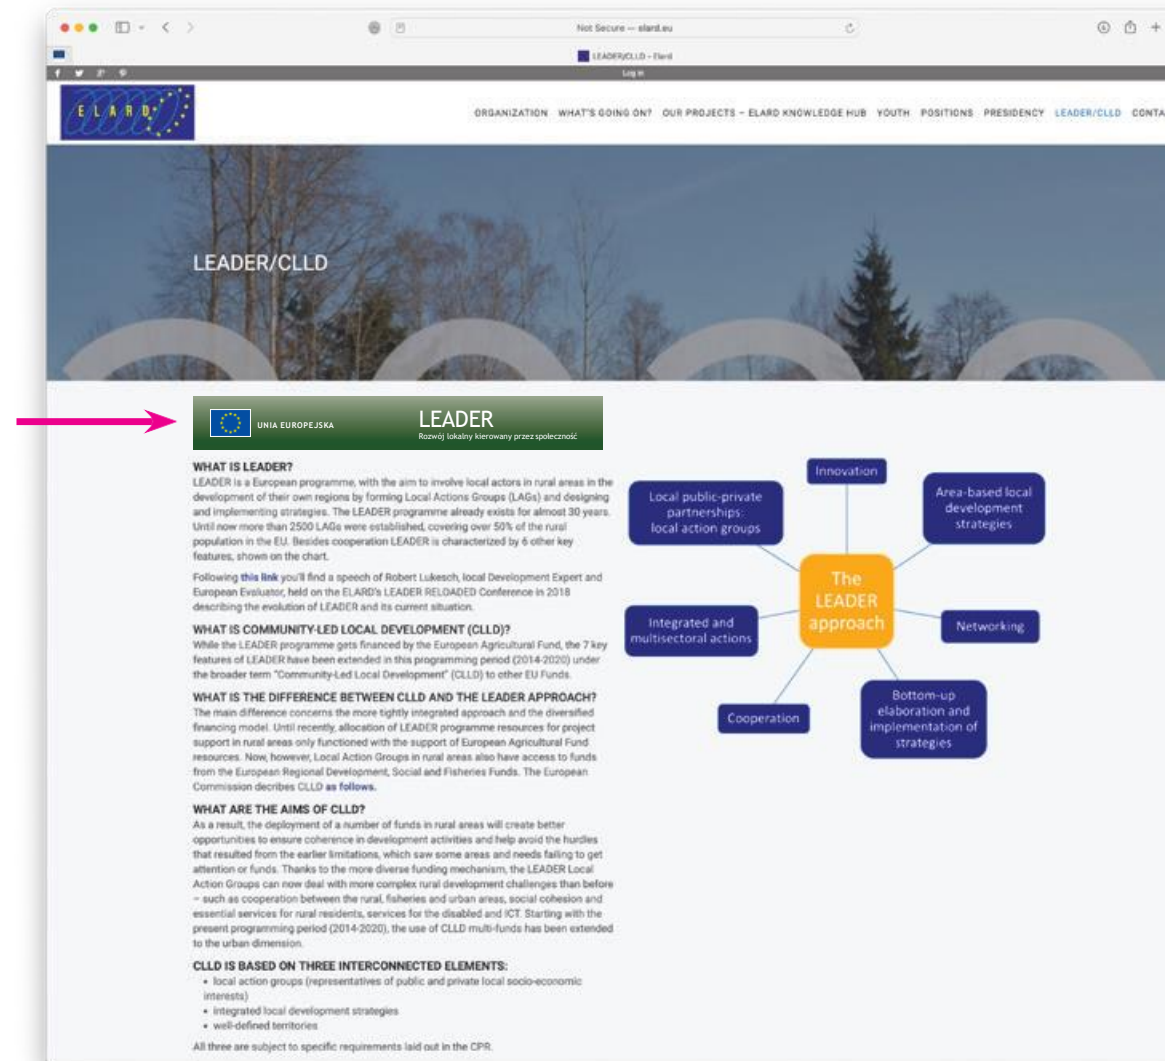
Not Secure — elard.eu

LEADER/CLLD – Elard

Log in

ELARD

ORGANIZATION WHAT'S GOING ON? OUR PROJECTS – ELARD KNOWLEDGE HUB YOUTH POSITIONS PRESIDENCY LEADER/CLLD CONTA

LEADER/CLLD

UNIA EUROPEJSKA LEADER Rozwój lokalny kierowany przez społeczność

WHAT IS LEADER?
LEADER is a European programme, with the aim to involve local actors in rural areas in the development of their own regions by forming Local Actions Groups (LAGs) and designing and implementing strategies. The LEADER programme already exists for almost 30 years. Until now more than 2500 LAGs were established, covering over 50% of the rural population in the EU. Besides cooperation LEADER is characterized by 6 other key features, shown on the chart.

Following this link you'll find a speech of Robert Lukesch, local Development Expert and European Evaluator, held on the ELARD's LEADER RELOADED Conference in 2018 describing the evolution of LEADER and its current situation.

WHAT IS COMMUNITY-LED LOCAL DEVELOPMENT (CLLD)?
While the LEADER programme gets financed by the European Agricultural Fund, the 7 key features of LEADER have been extended in this programming period (2014-2020) under the broader term "Community-Led Local Development" (CLLD) to other EU Funds.

WHAT IS THE DIFFERENCE BETWEEN CLLD AND THE LEADER APPROACH?
The main difference concerns the more tightly integrated approach and the diversified financing model. Until recently, allocation of LEADER programme resources for project support in rural areas only functioned with the support of European Agricultural Fund resources. Now, however, Local Action Groups in rural areas also have access to funds from the European Regional Development, Social and Fisheries Funds. The European Commission decribes CLLD as follows.

WHAT ARE THE AIMS OF CLLD?
As a result, the deployment of a number of funds in rural areas will create better opportunities to ensure coherence in development activities and help avoid the hurdles that resulted from the earlier limitations, which saw some areas and needs failing to get attention or funds. Thanks to the more diverse funding mechanism, the LEADER Local Action Groups can now deal with more complex rural development challenges than before – such as cooperation between the rural, fisheries and urban areas, social cohesion and essential services for rural residents, services for the disabled and ICT. Starting with the present programming period (2014-2020), the use of CLLD multi-funds has been extended to the urban dimension.

CLLD IS BASED ON THREE INTERCONNECTED ELEMENTS:
• local action groups (representatives of public and private local socio-economic interests)
• integrated local development strategies
• well-defined territories

All three are subject to specific requirements laid out in the CPR.

Innovation
Local public-private partnerships: local action groups
Area-based local development strategies
The LEADER approach
Integrated and multisectoral actions
Networking
Cooperation
Bottom-up elaboration and implementation of strategies